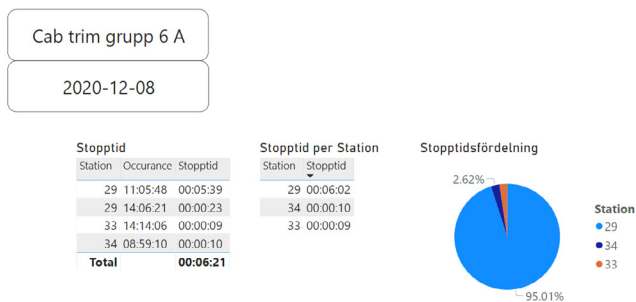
Cab trim grupp 6 A

2020-12-08

Stopptid

| Station | Occurance | Stopptid |
|---|---|---|
| 29 | 11:05:48 | 00:05:39 |
| 29 | 14:06:21 | 00:00:23 |
| 33 | 14:14:06 | 00:00:09 |
| 34 | 08:59:10 | 00:00:10 |
| Total | | 00:06:21 |

Stopptid per Station

| Station | Stopptid |
|---|---|
| 29 | 00:06:02 |
| 34 | 00:00:10 |
| 33 | 00:00:09 |

Stopptidsfördelning

2.62%

95.01%

Station
29
34
33